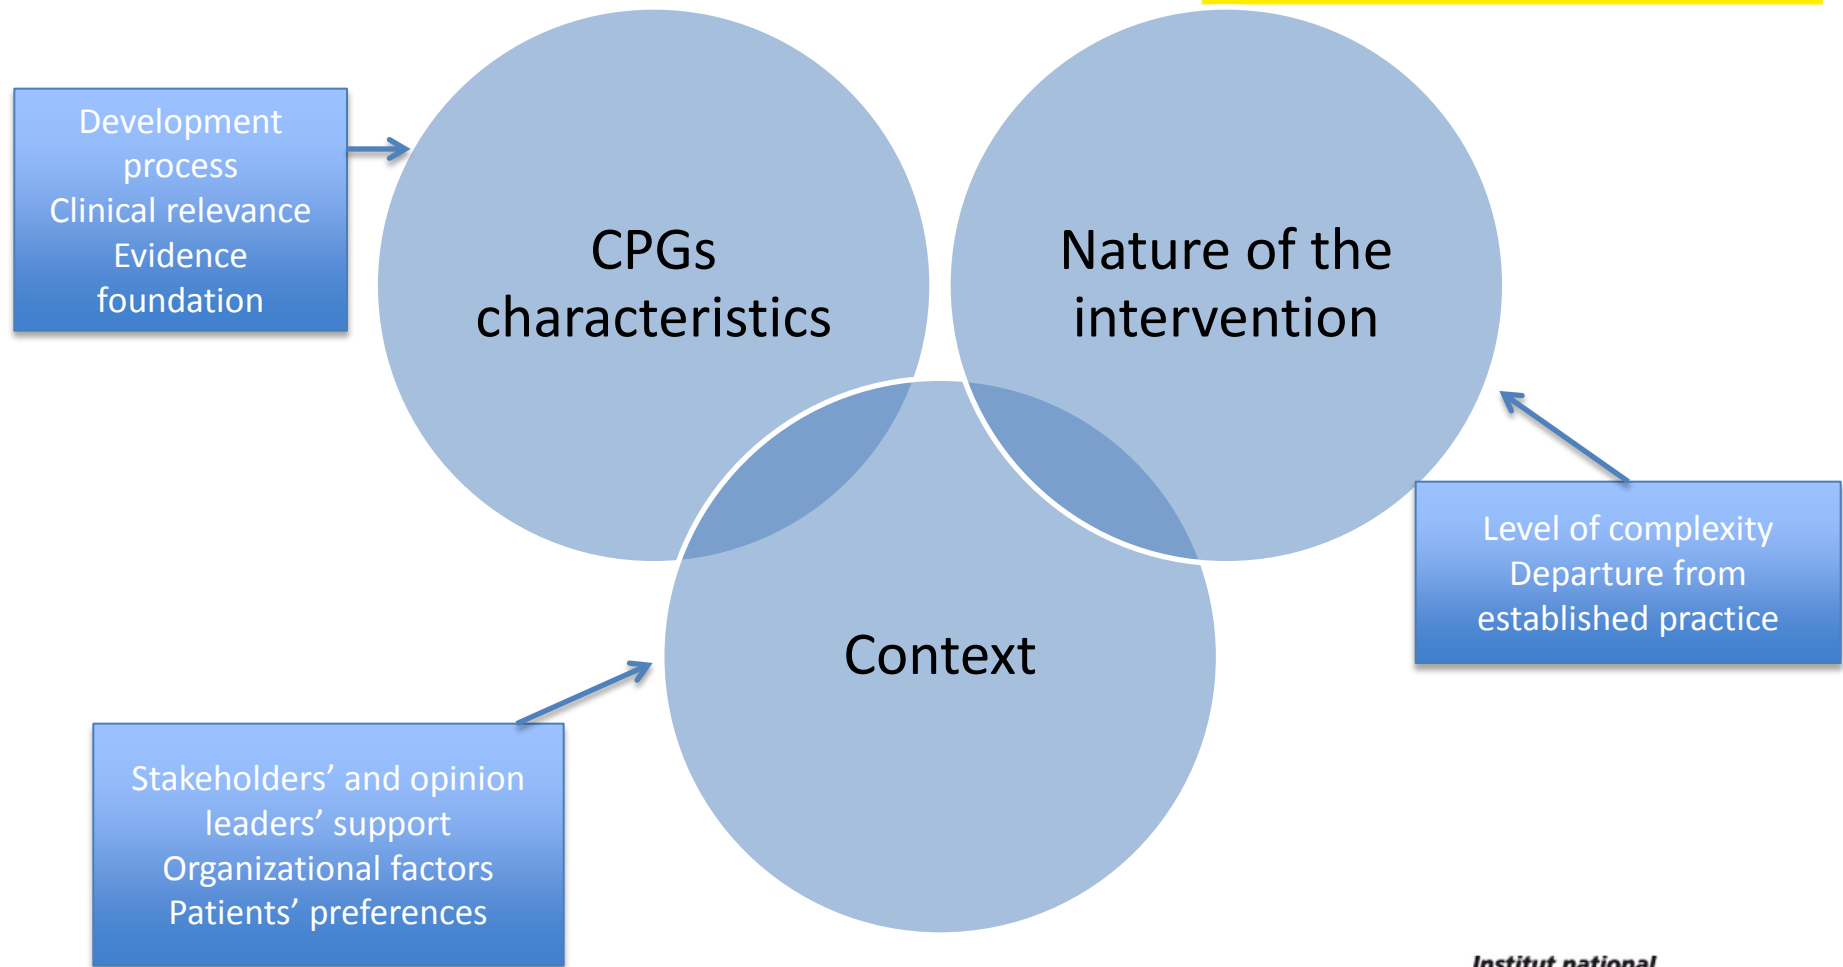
Development process
Clinical relevance
Evidence foundation

CPGs characteristics

Nature of the intervention

Context

Level of complexity
Departure from established practice

Stakeholders' and opinion leaders' support
Organizational factors
Patients' preferences

Institut national